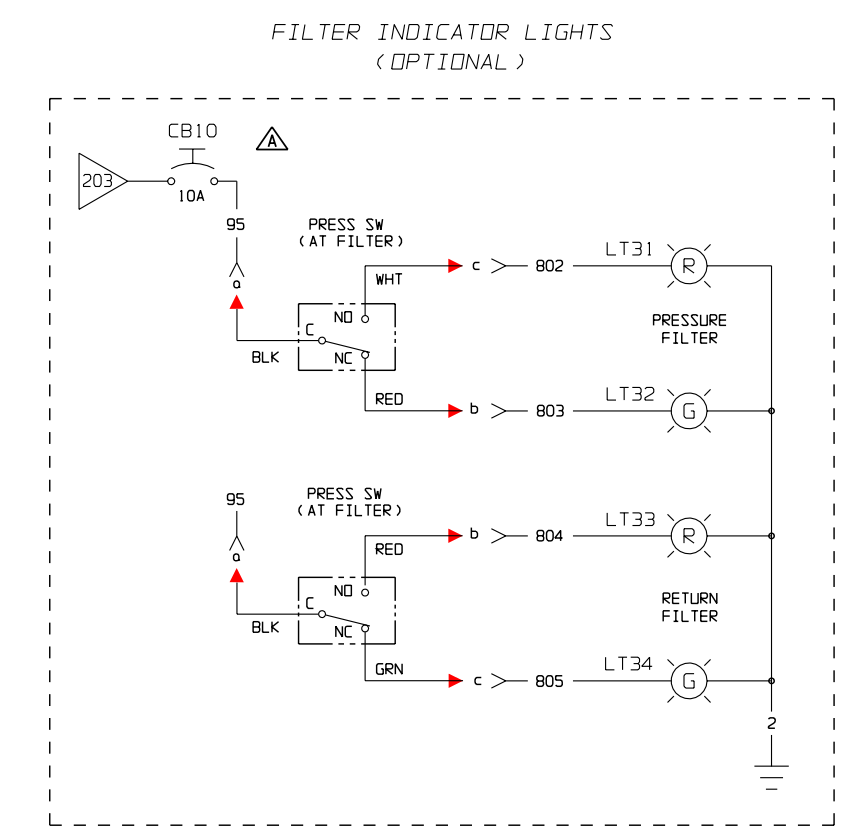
FILTER INDICATOR LIGHTS
( OPTIONAL )

CB10
A
203
10A
95
a
PRESS SW
( AT FILTER )
WHT
c
802
LT31
R
NO
C
NC
BLK
PRESSURE FILTER
RED
b
803
LT32
G

95
a
PRESS SW
( AT FILTER )
RED
b
804
LT33
R
NO
C
NC
BLK
RETURN FILTER
GRN
c
805
LT34
G
2